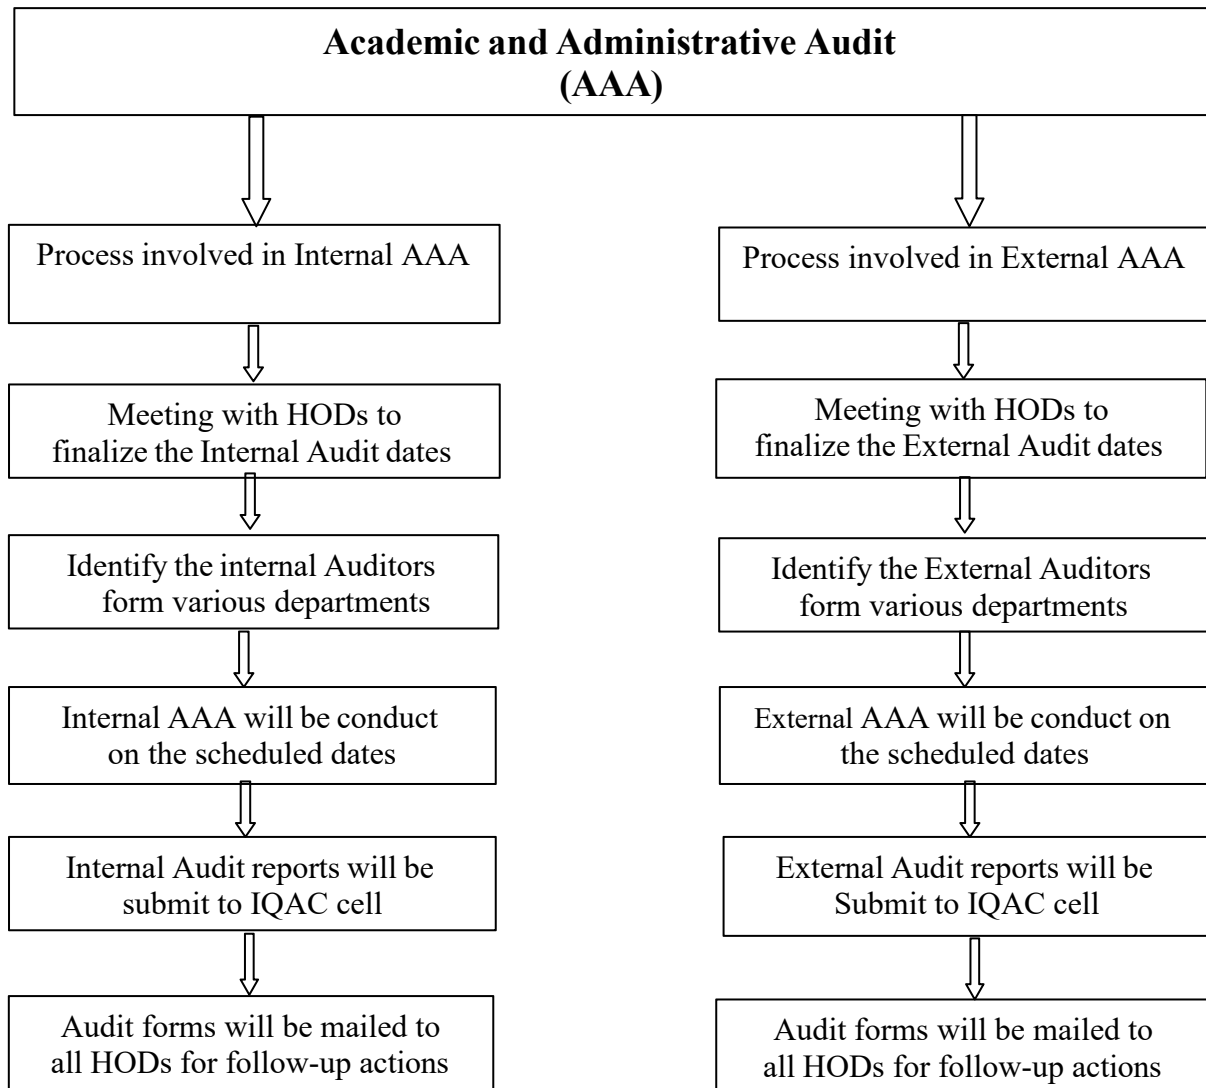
Academic and Administrative Audit (AAA)

Process involved in Internal AAA

Meeting with HODs to finalize the Internal Audit dates

Identify the internal Auditors form various departments

Internal AAA will be conduct on the scheduled dates

Internal Audit reports will be submit to IQAC cell

Audit forms will be mailed to all HODs for follow-up actions

Process involved in External AAA

Meeting with HODs to finalize the External Audit dates

Identify the External Auditors form various departments

External AAA will be conduct on the scheduled dates

External Audit reports will be Submit to IQAC cell

Audit forms will be mailed to all HODs for follow-up actions